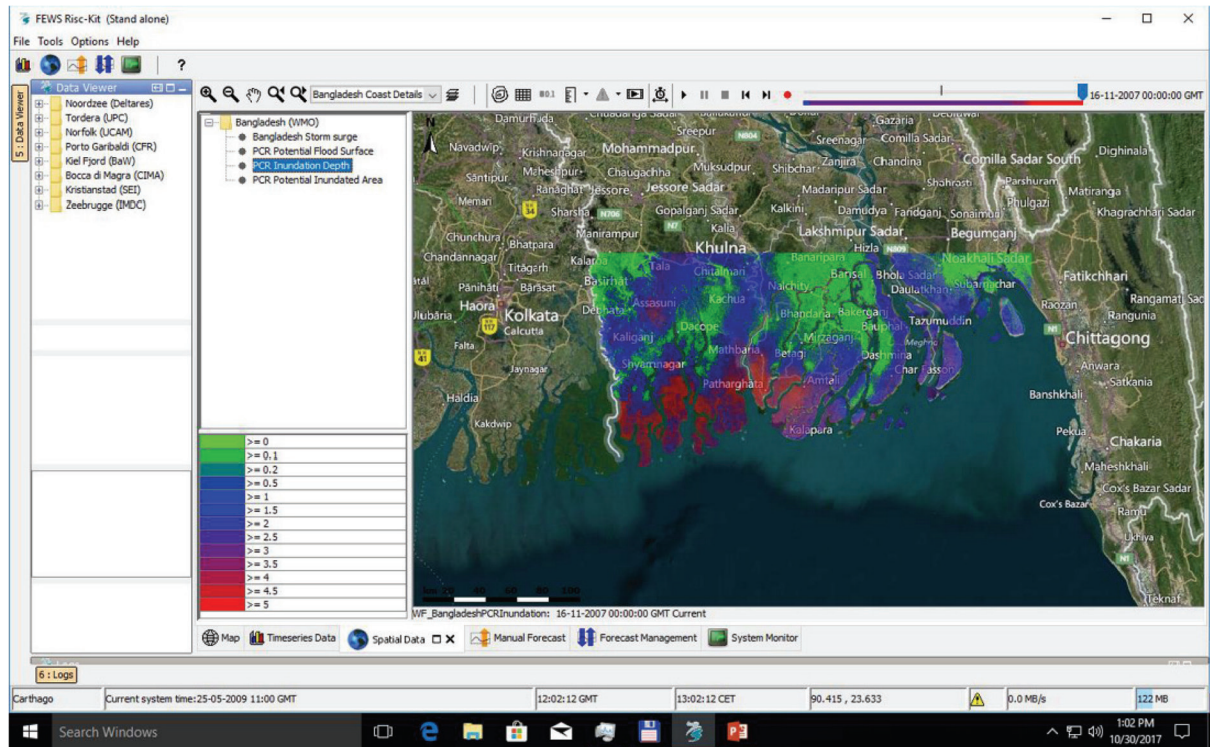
FEWS Risc-Kit (Stand alone)

File Tools Options Help

?

Data Viewer

5 : Data Viewer

Noordzee (Deltares)
Tordera (UPC)
Norfolk (UCAM)
Porto Garibaldi (CFR)
Kiel Fjord (BaW)
Bocca di Magra (CIMA)
Kristianstad (SEI)
Zeebrugge (IMDC)

Bangladesh Coast Details

16-11-2007 00:00:00 GMT

Bangladesh (WMO)
Bangladesh Storm surge
PCR Potential Flood Surface
PCR Inundation Depth
PCR Potential Inundated Area

>= 0
>= 0.1
>= 0.2
>= 0.5
>= 1
>= 1.5
>= 2
>= 2.5
>= 3
>= 3.5
>= 4
>= 4.5
>= 5

Damurhuda
Sreepur
Gazaria
Comilla Sadar
Navadwip
Krishnanagar
Mohammadpur
Sreenagar
Zanjira
Chandina
Comilla Sadar South
Dighinala
Santipur
Meherpur
Chaugachha
Muksudpur
Shibchar
Shahrasti
Parshuram
Matiranga
Ranaghat
Jessore
Jessore Sadar
Madaripur Sadar
Phulgazi
Memari
Sharsha
Gopalganj Sadar
Kalkini
Damudya
Faridganj
Sonaimuri
Khagrachhari Sadar
Kalia
Lakshmipur Sadar
Begumganj
Chunchura
Manirampur
Khulna
Hizla
Bhatpara
Chandannagar
Kalaroa
Tala
Banaripara
Noakhali Sadar
Fatikchhari
Titagarh
Barisal
Bhola Sadar
Panihati
Barasat
Basirhat
Chitalmari
Daulatkhan
Subarnachar
Haora
Assasuni
Kachua
Nalchity
Raozan
Rangamati Sad
Kolkata
Debhata
Bhandaria
Bakerganj
Tazumuddin
Rangunia
Ulubaria
Calcutta
Kaliganj
Dacope
Bauphal
Chittagong
Falta
Mirzaganj
Mathbaria
Betagi
Dashmina
Shyamnagar
Char Fasson
Anwara
Jaynagar
Amtali
Satkania
Patharghata
Haldia
Banshkhali
Kakdwip
Kalapara
Pekua
Chakaria
Maheshkhali
Cox's Bazar Sadar
Cox's Bazar
Ramu
Teknaf

WF_BangladeshPCRInundation: 16-11-2007 00:00:00 GMT Current

Map | Timeseries Data | Spatial Data | Manual Forecast | Forecast Management | System Monitor

6 : Logs

Carthago | Current system time:25-05-2009 11:00 GMT | 12:02:12 GMT | 13:02:12 CET | 90.415 , 23.633 | 0.0 MB/s | 122 MB

Search Windows

1:02 PM
10/30/2017